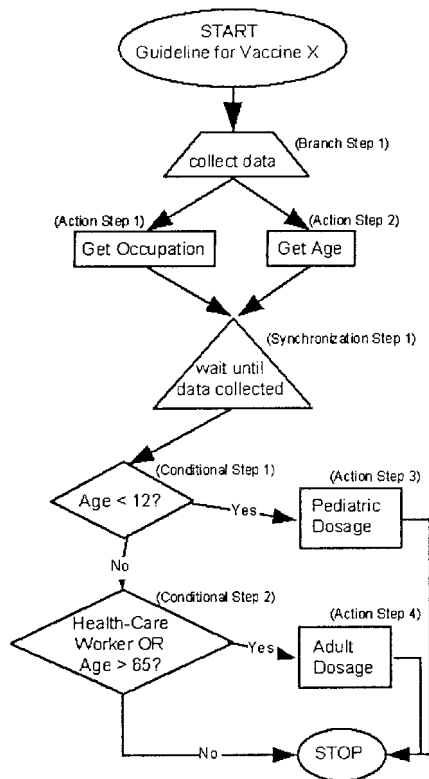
START
Guideline for Vaccine X

(Branch Step 1)
collect data

(Action Step 1)
Get Occupation

(Action Step 2)
Get Age

(Synchronization Step 1)
wait until data collected

(Conditional Step 1)
Age < 12?

Yes

(Action Step 3)
Pediatric Dosage

No

(Conditional Step 2)
Health-Care Worker OR Age > 65?

Yes

(Action Step 4)
Adult Dosage

No

STOP